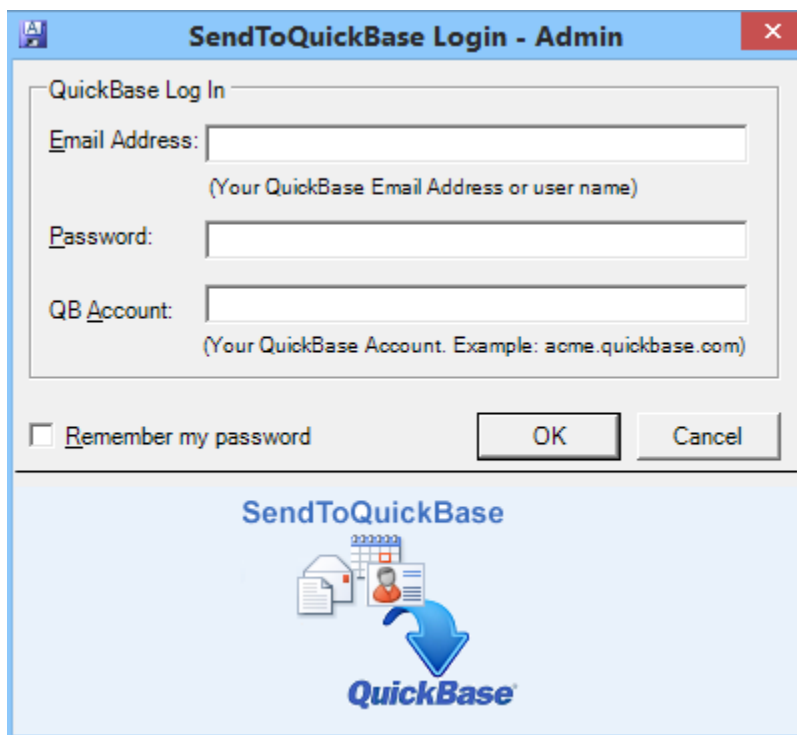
SendToQuickBase Login - Admin
×

QuickBase Log In

Email Address:

(Your QuickBase Email Address or user name)

Password:

QB Account:

(Your QuickBase Account. Example: acme.quickbase.com)

Remember my password

OK

Cancel

SendToQuickBase

QuickBase